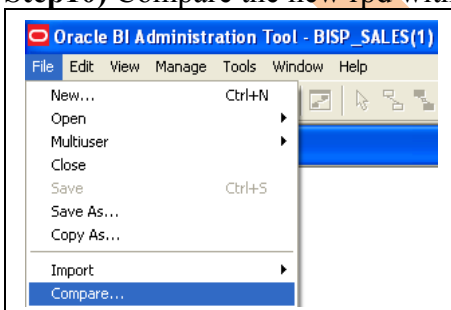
Step10) Compare the new rpd with

Oracle BI Administration Tool - BISP_SALES(1)

File Edit View Manage Tools Window Help

New... Ctrl+N
Open
Multiuser
Close
Save Ctrl+S
Save As...
Copy As...
Import
Compare...